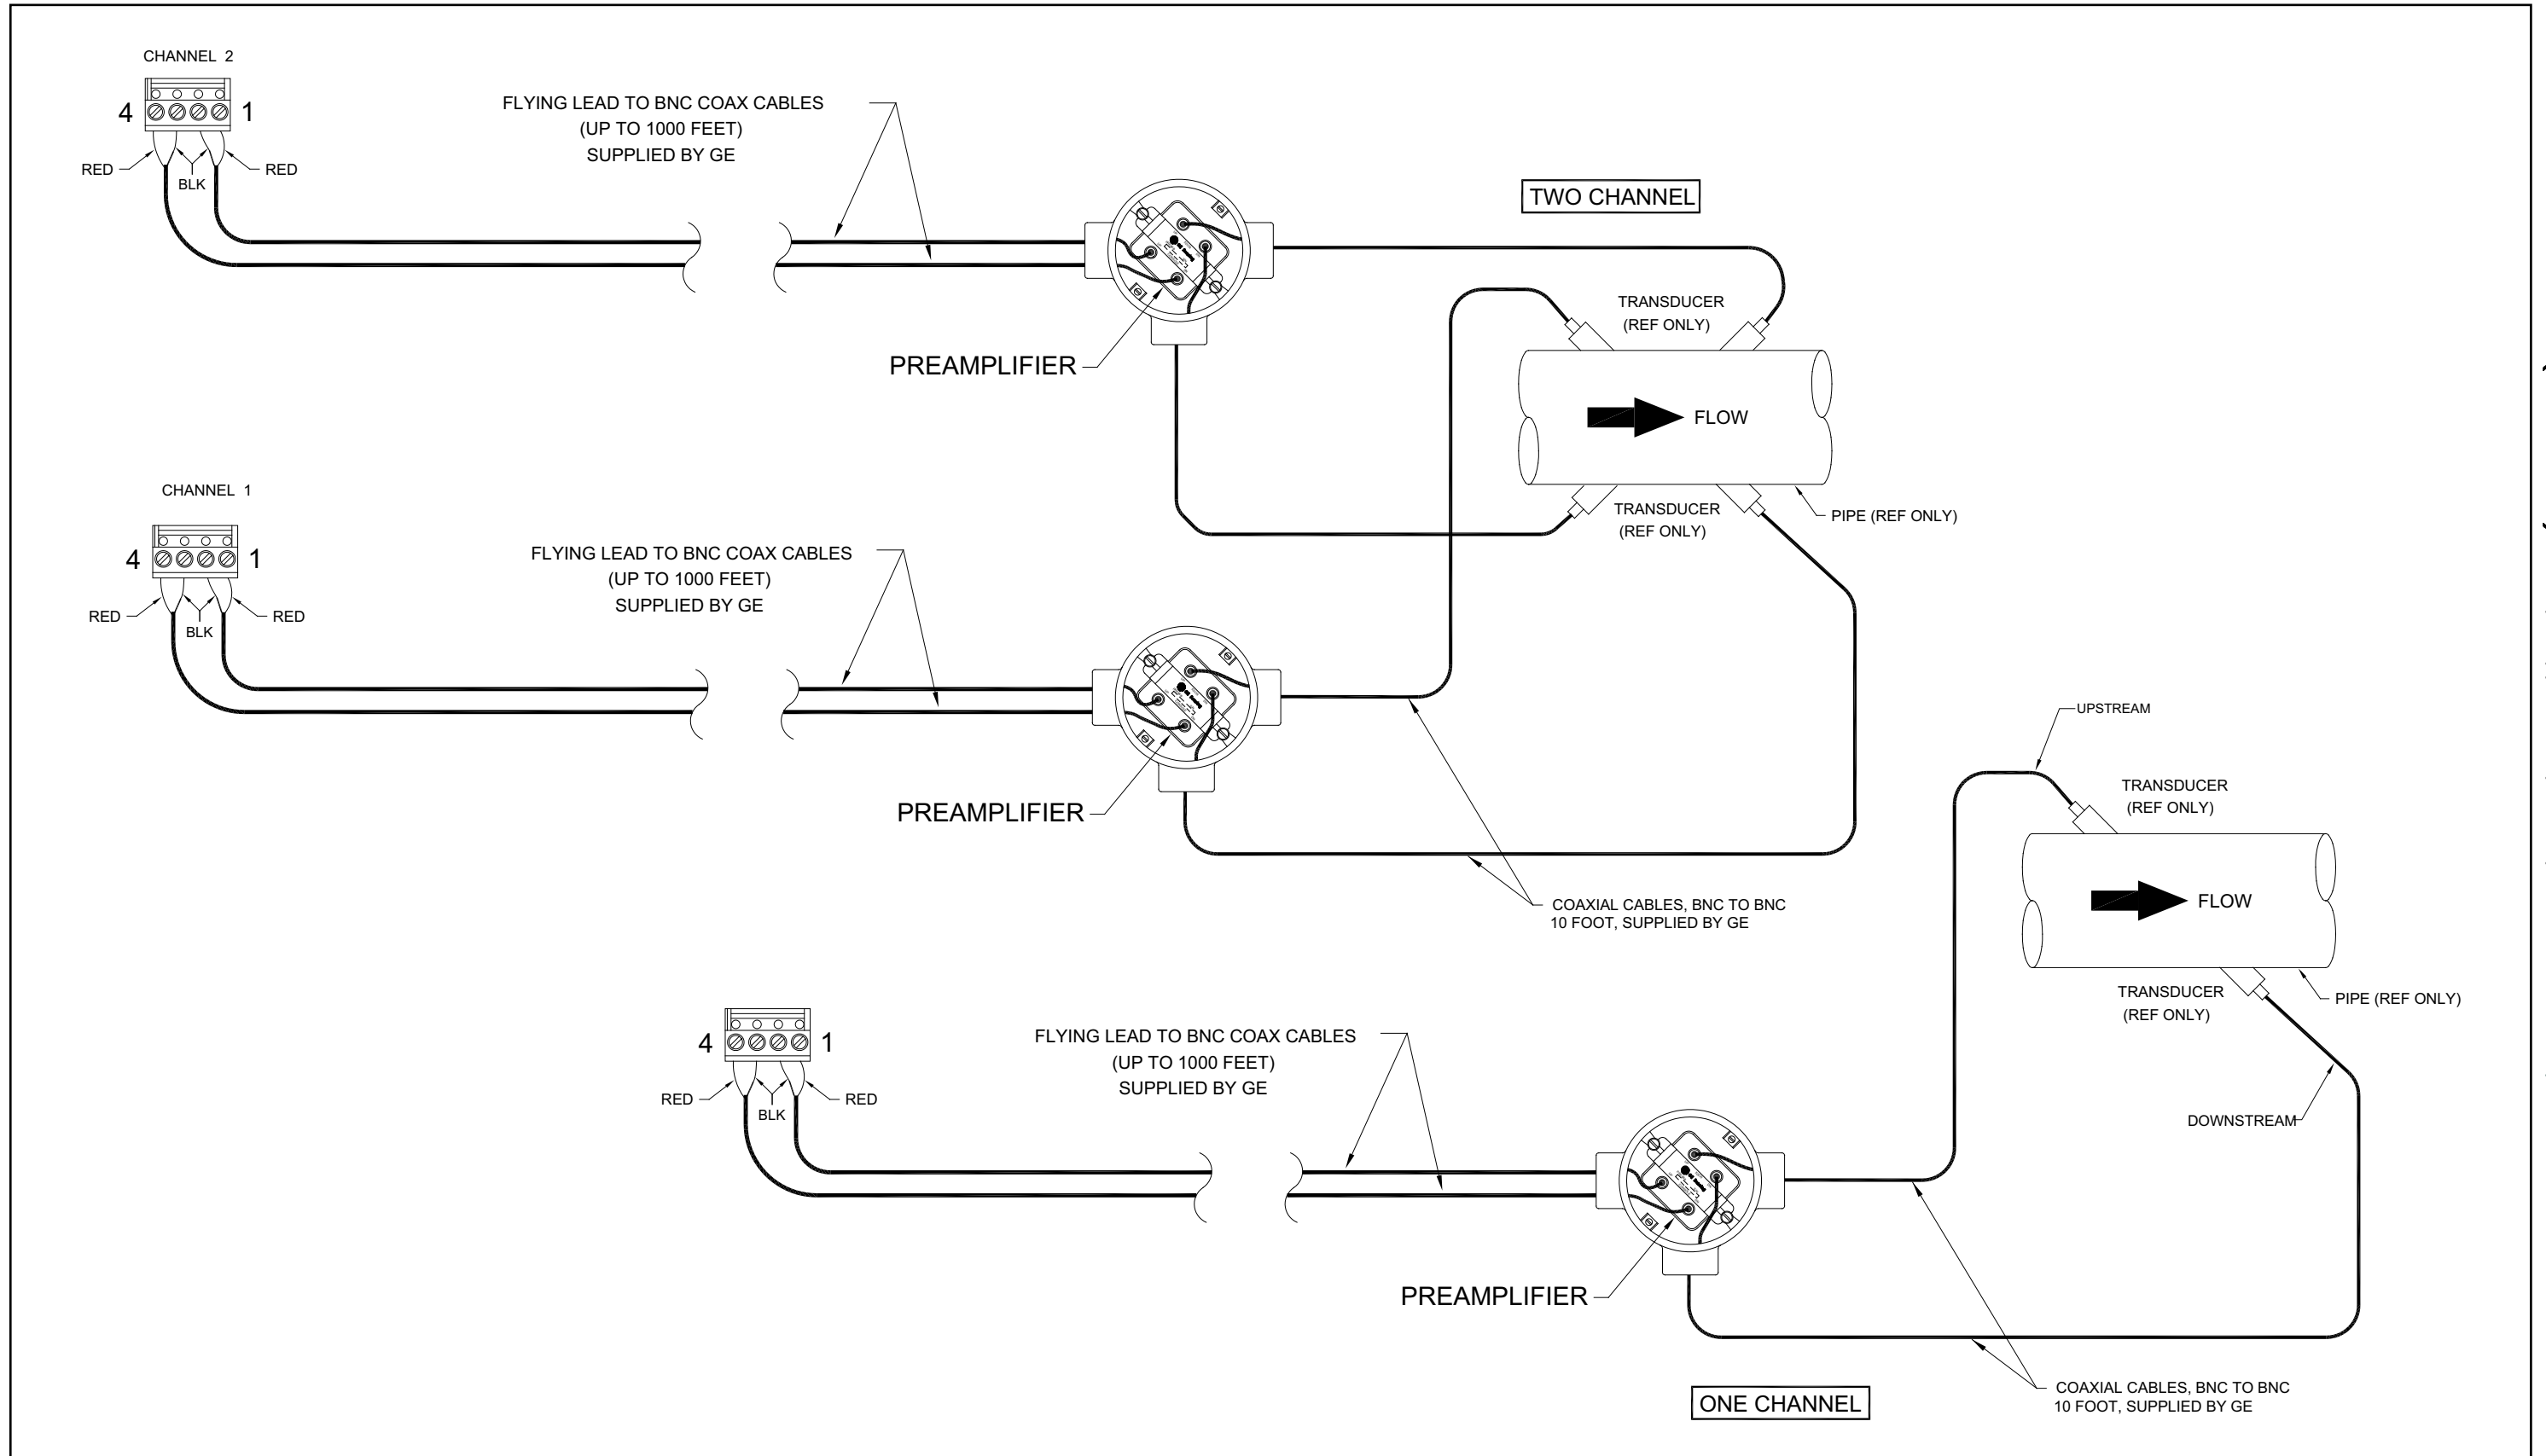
CHANNEL 2

4 1

RED BLK RED

FLYING LEAD TO BNC COAX CABLES
(UP TO 1000 FEET)
SUPPLIED BY GE

TWO CHANNEL

TRANSDUCER
(REF ONLY)

PREAMPLIFIER

FLOW

TRANSDUCER
(REF ONLY)

PIPE (REF ONLY)

CHANNEL 1

4 1

RED BLK RED

FLYING LEAD TO BNC COAX CABLES
(UP TO 1000 FEET)
SUPPLIED BY GE

PREAMPLIFIER

UPSTREAM

TRANSDUCER
(REF ONLY)

COAXIAL CABLES, BNC TO BNC
10 FOOT, SUPPLIED BY GE

FLOW

TRANSDUCER
(REF ONLY)

PIPE (REF ONLY)

4 1

RED BLK RED

FLYING LEAD TO BNC COAX CABLES
(UP TO 1000 FEET)
SUPPLIED BY GE

DOWNSTREAM

PREAMPLIFIER

ONE CHANNEL

COAXIAL CABLES, BNC TO BNC
10 FOOT, SUPPLIED BY GE